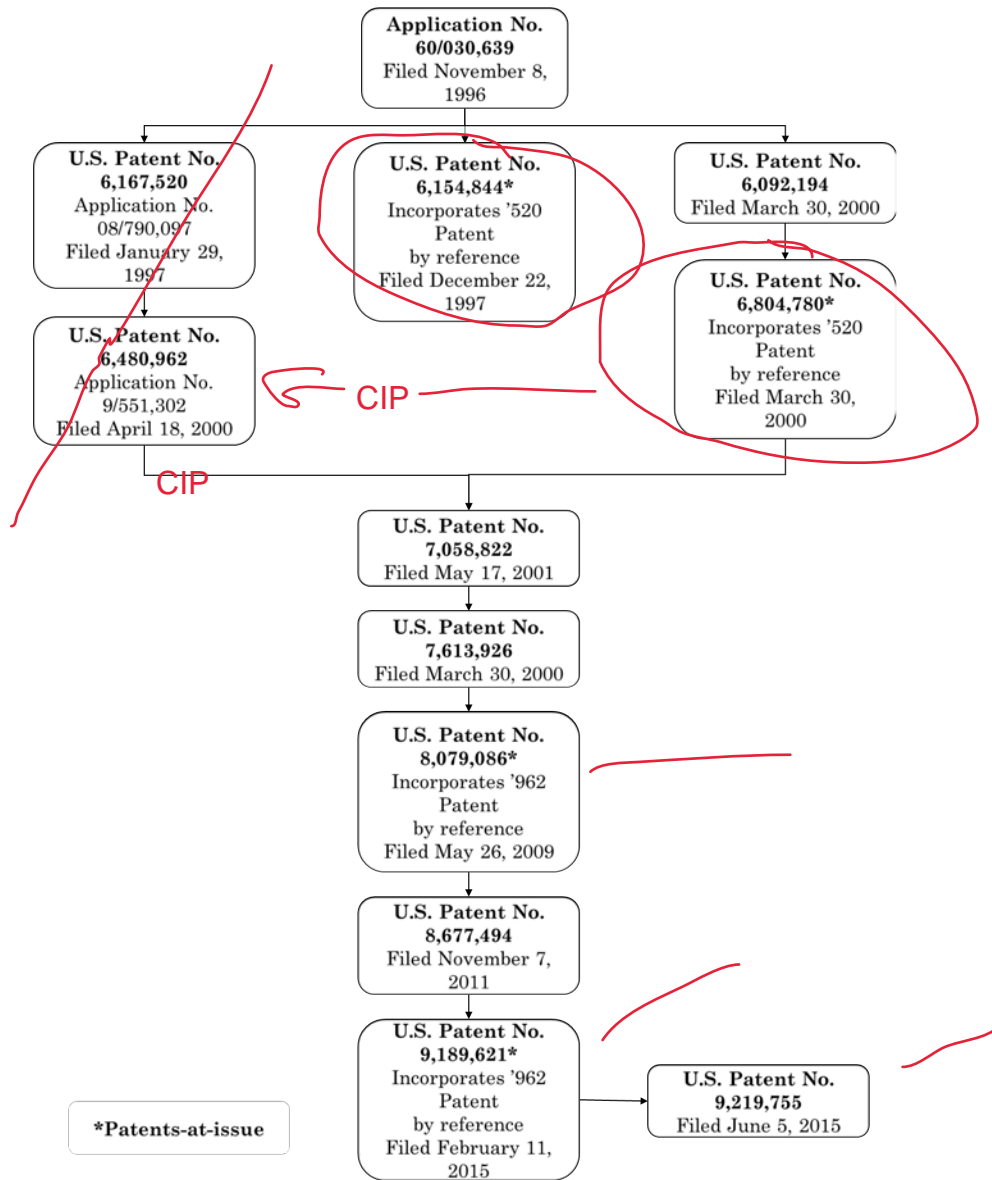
Application No. 60/030,639
Filed November 8, 1996

U.S. Patent No. 6,167,520
Application No. 08/790,097
Filed January 29, 1997

U.S. Patent No. 6,154,844*
Incorporates '520 Patent by reference
Filed December 22, 1997

U.S. Patent No. 6,092,194
Filed March 30, 2000

U.S. Patent No. 6,480,962
Application No. 9/551,302
Filed April 18, 2000

CIP

U.S. Patent No. 6,804,780*
Incorporates '520 Patent by reference
Filed March 30, 2000

CIP

U.S. Patent No. 7,058,822
Filed May 17, 2001

U.S. Patent No. 7,613,926
Filed March 30, 2000

U.S. Patent No. 8,079,086*
Incorporates '962 Patent by reference
Filed May 26, 2009

U.S. Patent No. 8,677,494
Filed November 7, 2011

U.S. Patent No. 9,189,621*
Incorporates '962 Patent by reference
Filed February 11, 2015

U.S. Patent No. 9,219,755
Filed June 5, 2015

*Patents-at-issue